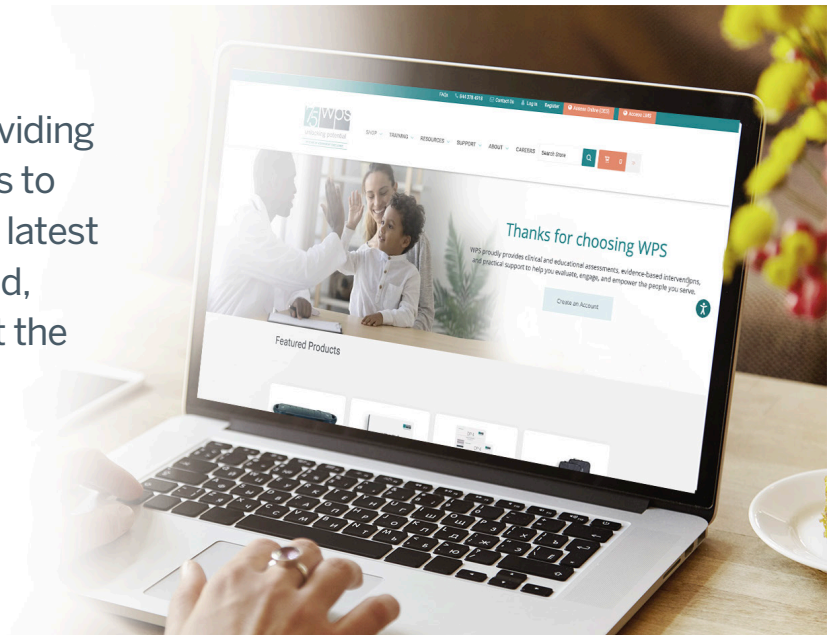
viding
s to
latest
d,
t the

FAQs 844.378.4310 Contact Us Log In Register Access Online CEUS Access LEPS

WPS
unlocking potential

SHOP TRAINING RESOURCES SUPPORT ABOUT CAREERS Search Store

Thanks for choosing WPS

WPS proudly provides clinical and educational assessments, evidence-based interventions, and practical support to help you evaluate, engage, and empower the people you serve.

Create an Account

Featured Products